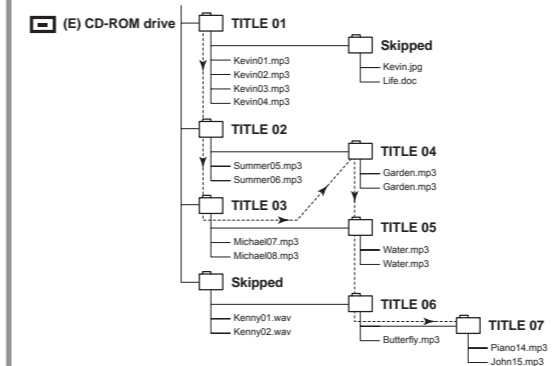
(E) CD-ROM drive

TITLE 01
Kevin01.mp3
Kevin02.mp3
Kevin03.mp3
Kevin04.mp3

Skipped
Kevin.jpg
Life.doc

TITLE 02
Summer05.mp3
Summer06.mp3

TITLE 04
Garden.mp3
Garden.mp3

TITLE 03
Michael07.mp3
Michael08.mp3

TITLE 05
Water.mp3
Water.mp3

Skipped
Kenny01.wav
Kenny02.wav

TITLE 06
Butterfly.mp3

TITLE 07
Piano14.mp3
John15.mp3